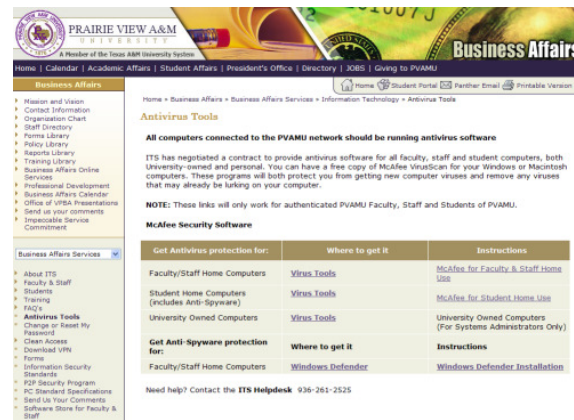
PRAIRIE VIEW A&M
UNIVERSITY
A Member of the Texas A&M University System

Business Affairs

Home | Calendar | Academic Affairs | Student Affairs | President's Office | Directory | JOBS | Giving to PVAMU

Business Affairs

Mission and Vision
Contact Information
Organization Chart
Staff Directory
Forms Library
Policy Library
Reports Library
Training Library
Business Affairs Online Services
Professional Development
Business Affairs Calendar
Office of VPBA Presentations
Send us your comments
Impeccable Service Commitment

Business Affairs Services

About ITS
Faculty & Staff
Students
Training
FAQ's
Antivirus Tools
Change or Reset My Password
Clean Access
Download VPN
Forms
Information Security Standards
P2P Security Program
PC Standard Specifications
Send Us Your Comments
Software Store for Faculty & Staff

Home | Student Portal | Panther Email | Printable Version

Home » Business Affairs » Business Affairs Services » Information Technology » Antivirus Tools

Antivirus Tools

All computers connected to the PVAMU network should be running antivirus software

ITS has negotiated a contract to provide antivirus software for all faculty, staff and student computers, both University-owned and personal. You can have a free copy of McAfee VirusScan for your Windows or Macintosh computers. These programs will both protect you from getting new computer viruses and remove any viruses that may already be lurking on your computer.

NOTE: These links will only work for authenticated PVAMU Faculty, Staff and Students of PVAMU.

McAfee Security Software

| Get Antivirus protection for: | Where to get it | Instructions |
|---|---|---|
| Faculty/Staff Home Computers | Virus Tools | McAfee for Faculty & Staff Home Use |
| Student Home Computers (includes Anti-Spyware) | Virus Tools | McAfee for Student Home Use |
| University Owned Computers | Virus Tools | University Owned Computers (For Systems Administrators Only) |
| Get Anti-Spyware protection for: | Where to get it | Instructions |
| Faculty/Staff Home Computers | Windows Defender | Windows Defender Installation |

Need help? Contact the ITS Helpdesk 936-261-2525